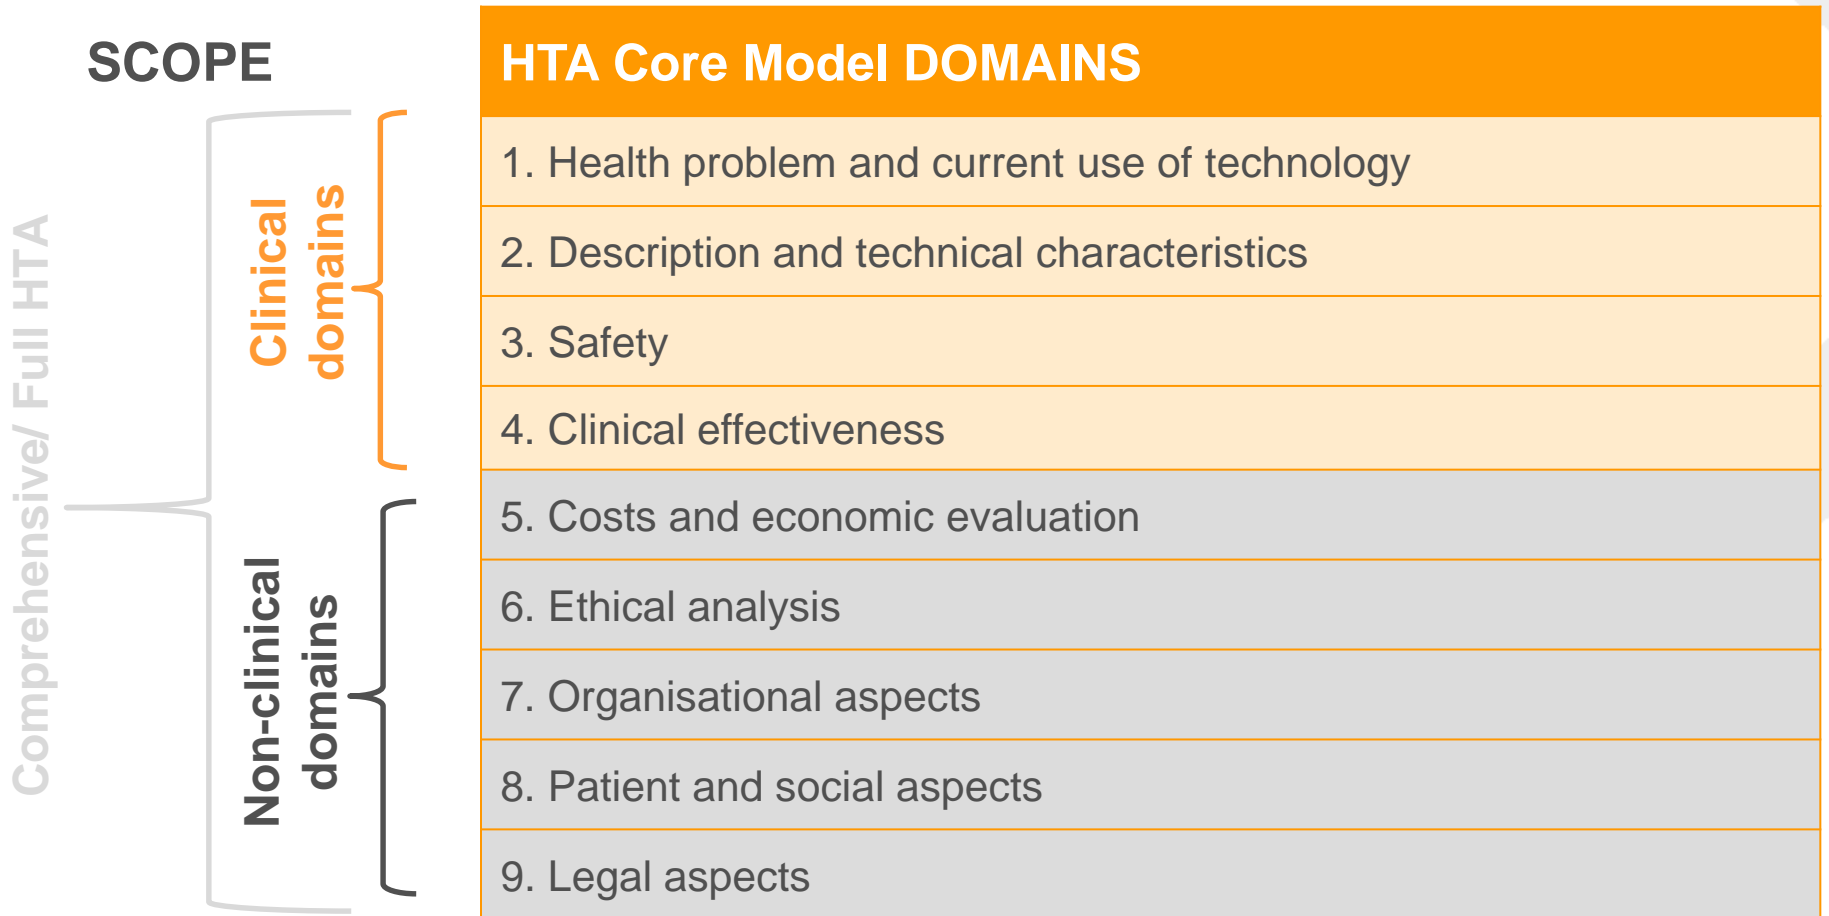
SCOPE

Comprehensive/ Full HTA

Clinical domains

Non-clinical domains

| HTA Core Model DOMAINS |
|---|
| 1. Health problem and current use of technology |
| 2. Description and technical characteristics |
| 3. Safety |
| 4. Clinical effectiveness |
| 5. Costs and economic evaluation |
| 6. Ethical analysis |
| 7. Organisational aspects |
| 8. Patient and social aspects |
| 9. Legal aspects |